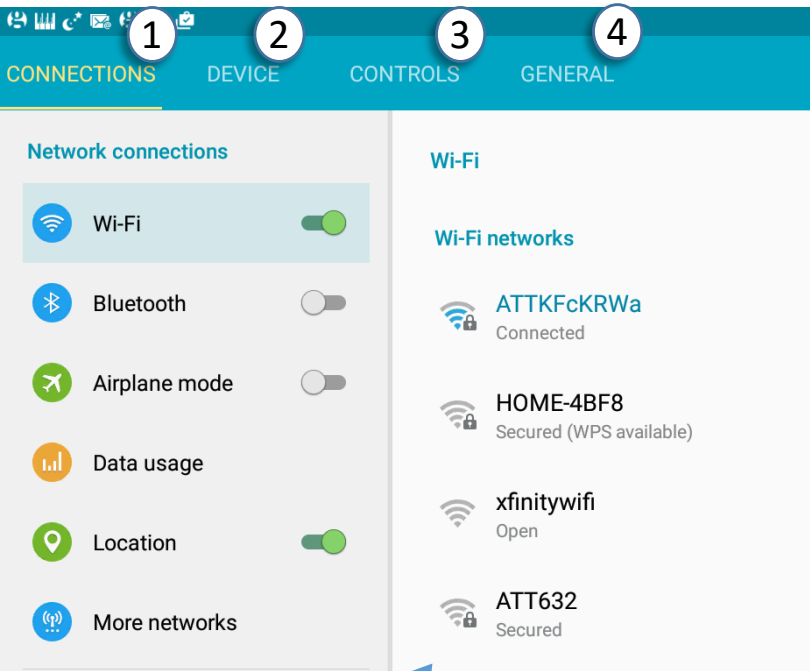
1 2 3 4

CONNECTIONS DEVICE CONTROLS GENERAL

Network connections

Wi-Fi

Bluetooth

Airplane mode

Data usage

Location

More networks

Wi-Fi

Wi-Fi networks

ATTKFcKRWa
Connected

HOME-4BF8
Secured (WPS available)

xfinitywifi
Open

ATT632
Secured